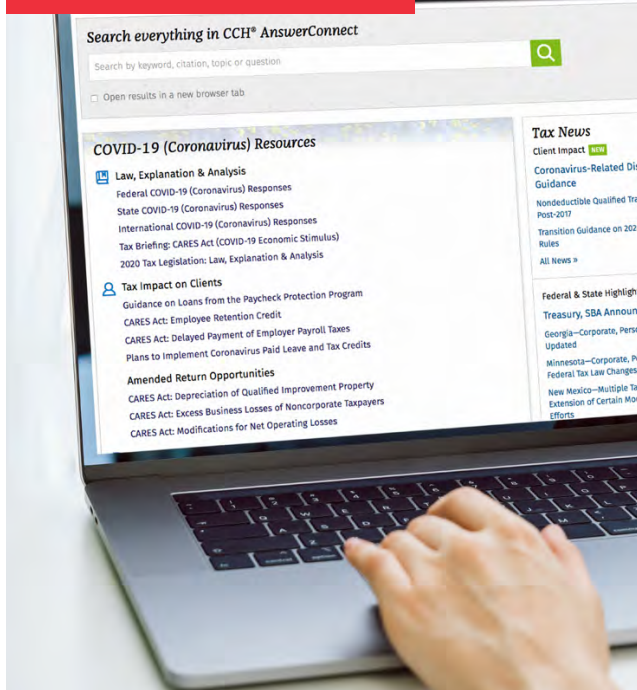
Search everything in CCH® AnswerConnect

Search by keyword, citation, topic or question

Open results in a new browser tab

COVID-19 (Coronavirus) Resources

Law, Explanation & Analysis

Federal COVID-19 (Coronavirus) Responses

State COVID-19 (Coronavirus) Responses

International COVID-19 (Coronavirus) Responses

Tax Briefing: CARES Act (COVID-19 Economic Stimulus)

2020 Tax Legislation: Law, Explanation & Analysis

Tax Impact on Clients

Guidance on Loans from the Paycheck Protection Program

CARES Act: Employee Retention Credit

CARES Act: Delayed Payment of Employer Payroll Taxes

Plans to Implement Coronavirus Paid Leave and Tax Credits

Amended Return Opportunities

CARES Act: Depreciation of Qualified Improvement Property

CARES Act: Excess Business Losses of Noncorporate Taxpayers

CARES Act: Modifications for Net Operating Losses

Tax News

Client Impact NEW

Coronavirus-Related Dis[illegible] Guidance

Nondeductible Qualified Tra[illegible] Post-2017

Transition Guidance on 202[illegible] Rules

All News »

Federal & State Highligh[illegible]

Treasury, SBA Announ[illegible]

Georgia—Corporate, Perso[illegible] Updated

Minnesota—Corporate, P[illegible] Federal Tax Law Changes

New Mexico—Multiple Ta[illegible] Extension of Certain Mo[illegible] Efforts